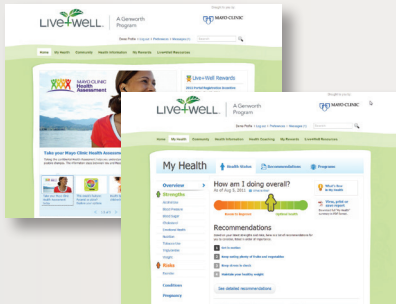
Live+Well. A Genworth Program

MAYO CLINIC

Home My Health Community Health Information My Rewards LiveWell Resources

MAYO CLINIC Health Assessment

Take your Mayo Clinic Health Assessment

Live+Well Rewards

Live+Well. A Genworth Program

MAYO CLINIC

Home My Health Community Health Information Health Coaching My Rewards LiveWell Resources

My Health

Health Status Recommendations Progress

Overview

Strengths

Risks

Conditions

Pregnancy

How am I doing overall?

Needs Improvement Optimal Health

Recommendations

See detailed recommendations